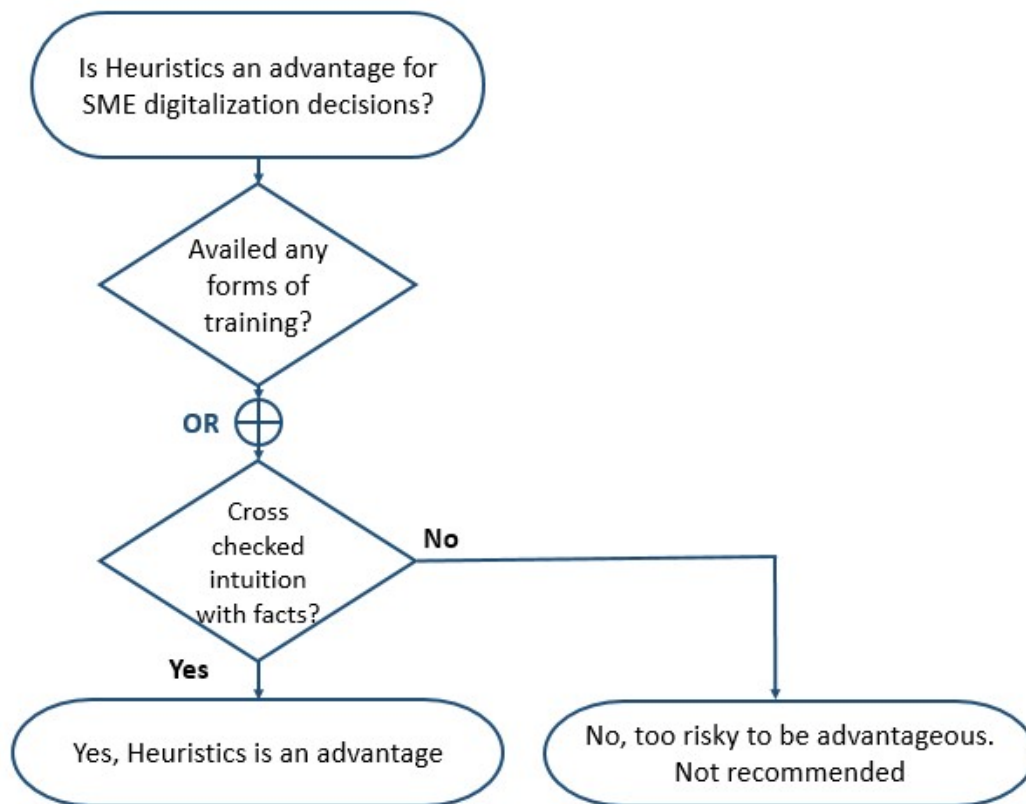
Is Heuristics an advantage for SME digitalization decisions?

Availed any forms of training?

OR

Cross checked intuition with facts?

No

Yes

Yes, Heuristics is an advantage

No, too risky to be advantageous. Not recommended